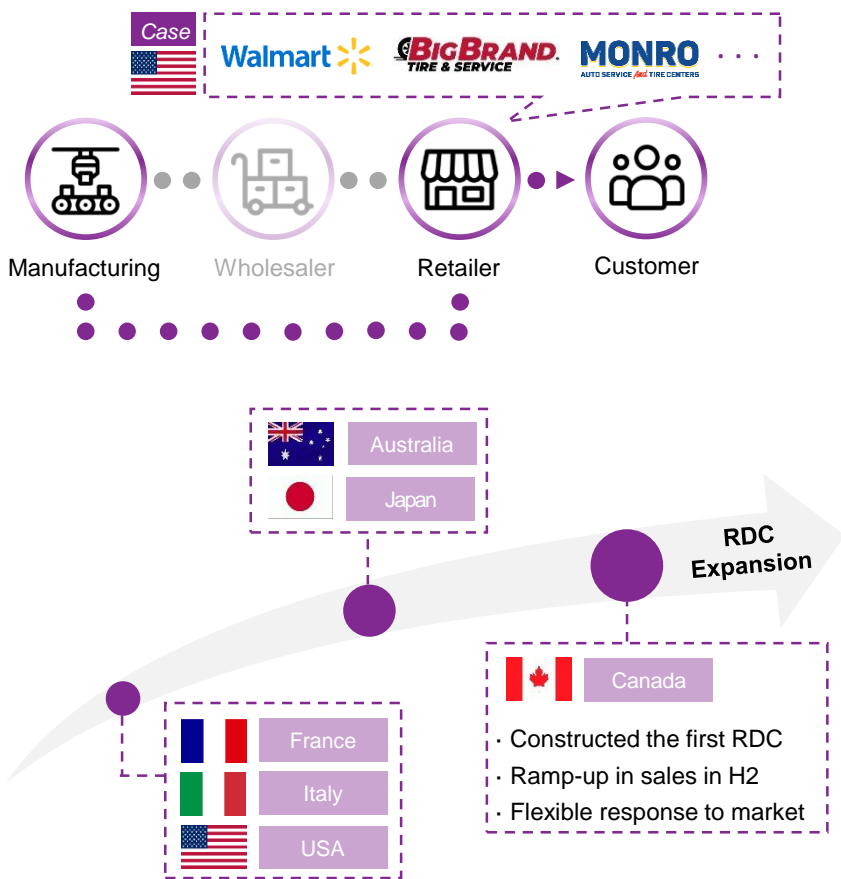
Case

Walmart BIGBRAND TIRE & SERVICE MONRO AUTO SERVICE AND TIRE CENTERS . . .

Manufacturing Wholesaler Retailer Customer

Australia
Japan

RDC Expansion

Canada
· Constructed the first RDC
· Ramp-up in sales in H2
· Flexible response to market

France
Italy
USA